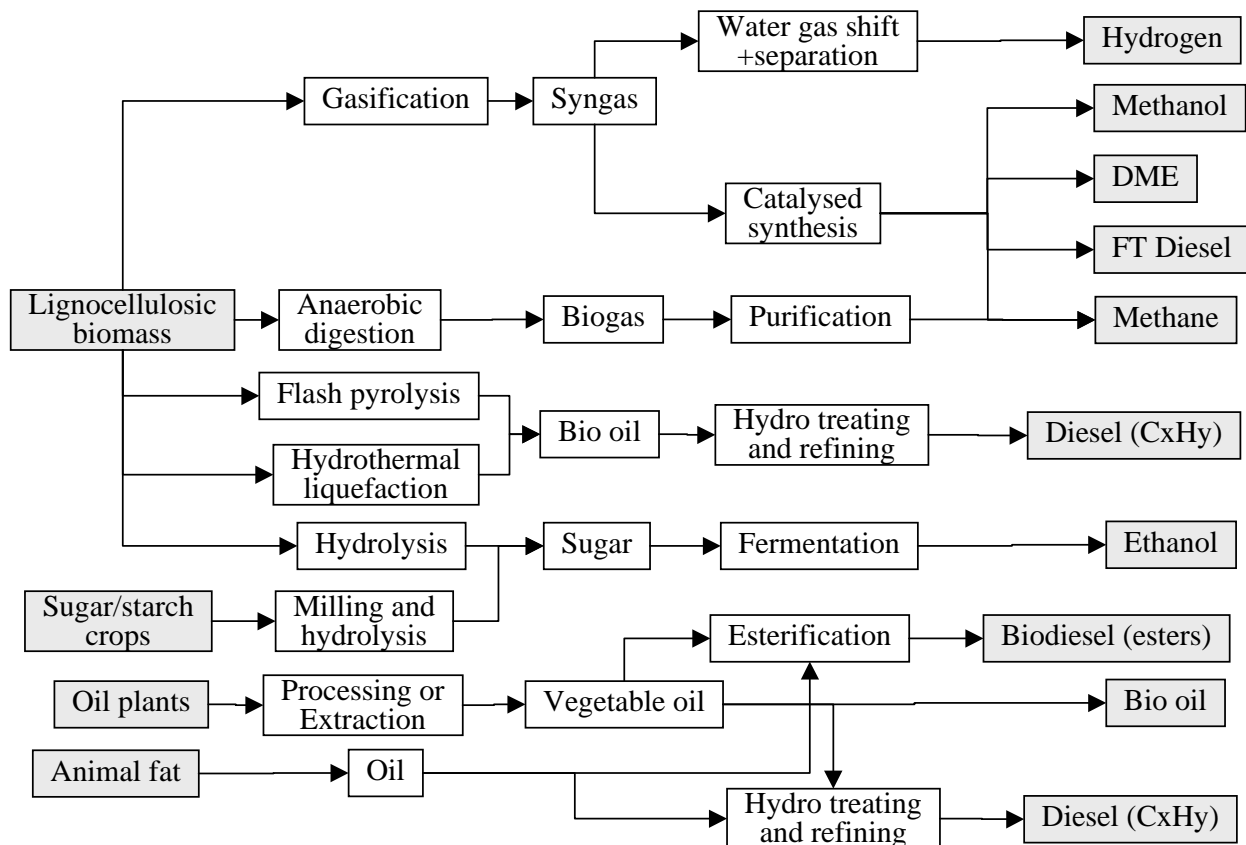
Lignocellulosic biomass

Gasification

Syngas

Water gas shift +separation

Hydrogen

Catalysed synthesis

Methanol

DME

FT Diesel

Anaerobic digestion

Biogas

Purification

Methane

Flash pyrolysis

Hydrothermal liquefaction

Bio oil

Hydro treating and refining

Diesel (CxHy)

Hydrolysis

Sugar

Fermentation

Ethanol

Sugar/starch crops

Milling and hydrolysis

Esterification

Biodiesel (esters)

Oil plants

Processing or Extraction

Vegetable oil

Bio oil

Animal fat

Oil

Hydro treating and refining

Diesel (CxHy)